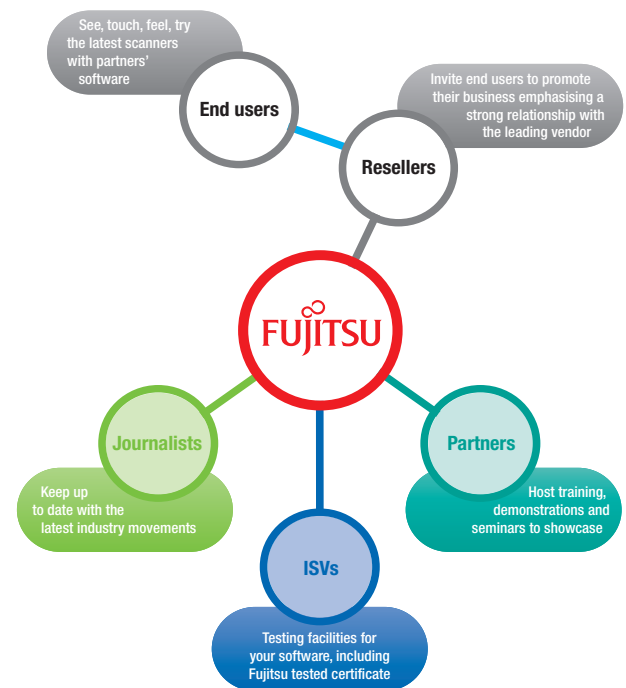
See, touch, feel, try the latest scanners with partners' software

End users

Invite end users to promote their business emphasising a strong relationship with the leading vendor

Resellers

FUJITSU

Journalists

Keep up to date with the latest industry movements

Partners

Host training, demonstrations and seminars to showcase

ISVs

Testing facilities for your software, including Fujitsu tested certificate